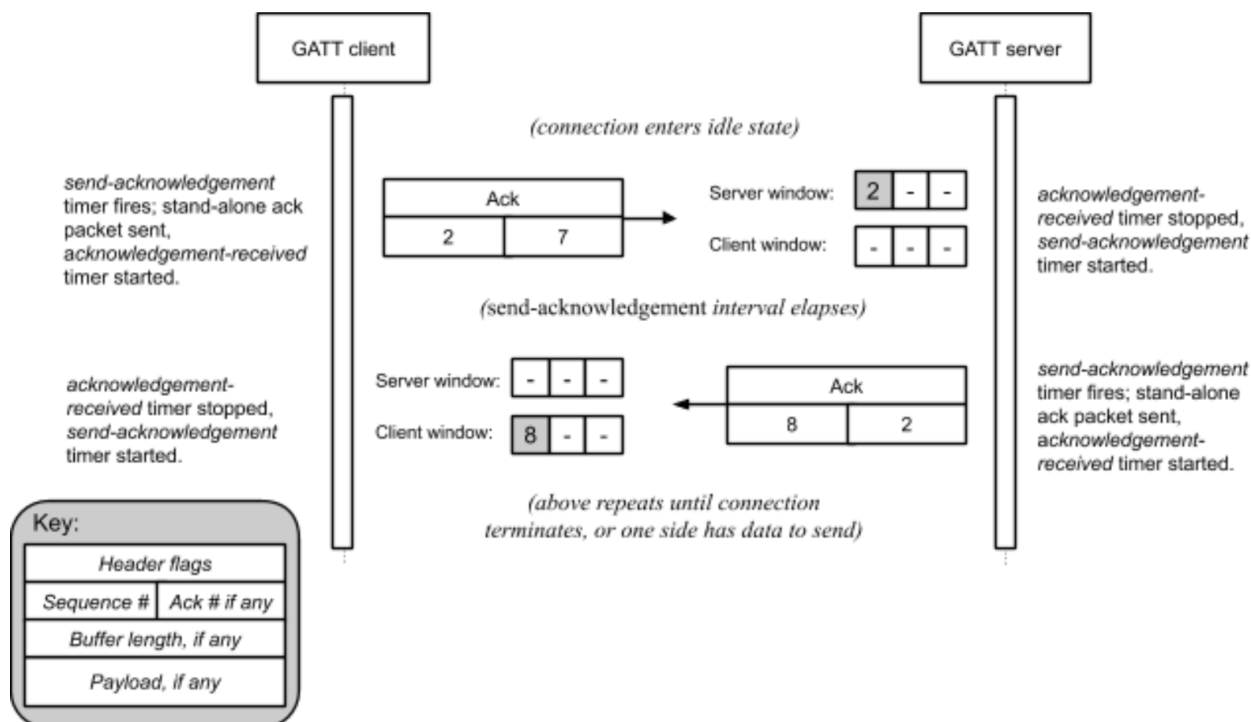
GATT client

GATT server

(connection enters idle state)

send-acknowledgement timer fires; stand-alone ack packet sent, acknowledgement-received timer started.

| Ack | |
|---|---|
| 2 | 7 |

Server window: 2 - -

Client window: - - -

acknowledgement-received timer stopped, send-acknowledgement timer started.

(send-acknowledgement interval elapses)

acknowledgement-received timer stopped, send-acknowledgement timer started.

Server window: - - -

Client window: 8 - -

| Ack | |
|---|---|
| 8 | 2 |

send-acknowledgement timer fires; stand-alone ack packet sent, acknowledgement-received timer started.

(above repeats until connection terminates, or one side has data to send)

Key:

| Header flags | |
|---|---|
| Sequence # | Ack # if any |
| Buffer length, if any | |
| Payload, if any | |